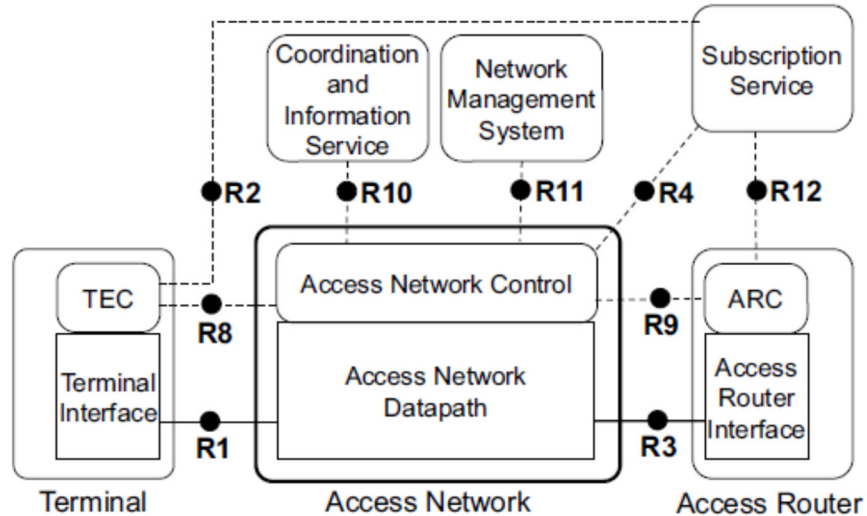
Coordination and Information Service

Network Management System

Subscription Service

R2

R10

R11

R4

R12

TEC

Access Network Control

ARC

R8

R9

Terminal Interface

Access Network Datapath

Access Router Interface

R1

R3

Terminal

Access Network

Access Router